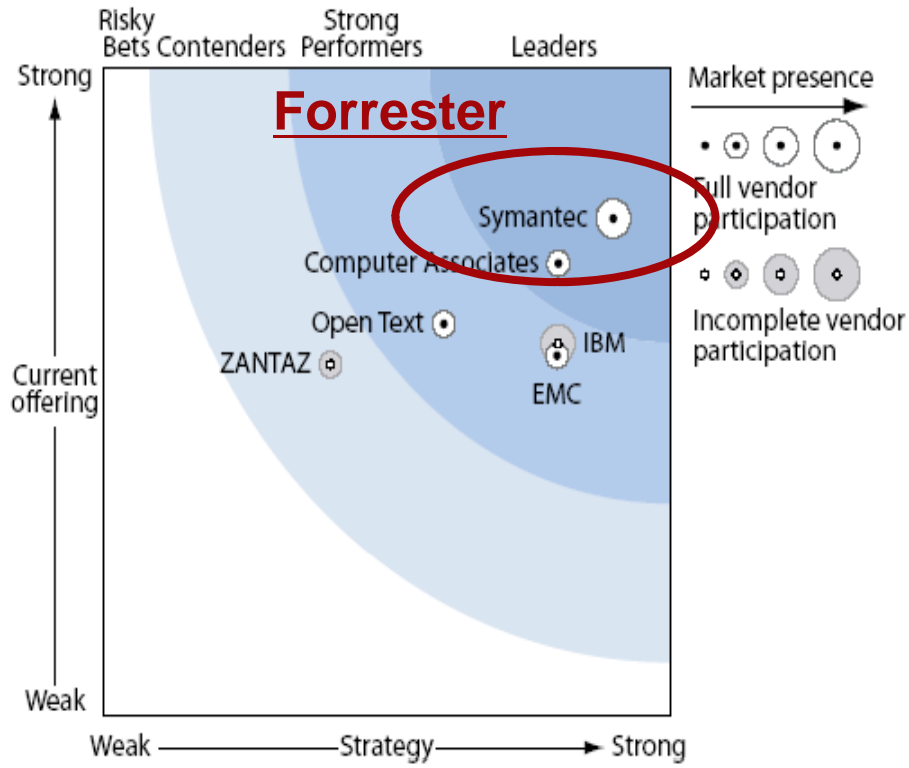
Risky Bets

Contenders

Strong Performers

Leaders

Forrester

Strong

Current offering

Weak

Symantec

Computer Associates

Open Text

ZANTAZ

IBM

EMC

Market presence

Full vendor participation

Incomplete vendor participation

Weak

Strategy

Strong